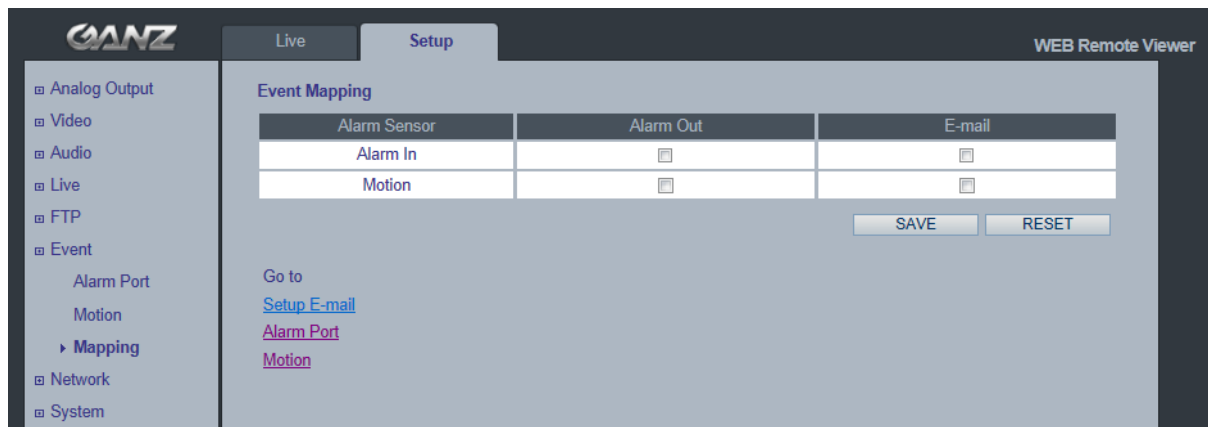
GANZ

Live | Setup

WEB Remote Viewer

⊞ Analog Output
⊞ Video
⊞ Audio
⊞ Live
⊞ FTP
⊞ Event
Alarm Port
Motion
▸ Mapping
⊞ Network
⊞ System

Event Mapping

| Alarm Sensor | Alarm Out | E-mail |
|---|---|---|
| Alarm In | ☐ | ☐ |
| Motion | ☐ | ☐ |

SAVE RESET

Go to
Setup E-mail
Alarm Port
Motion